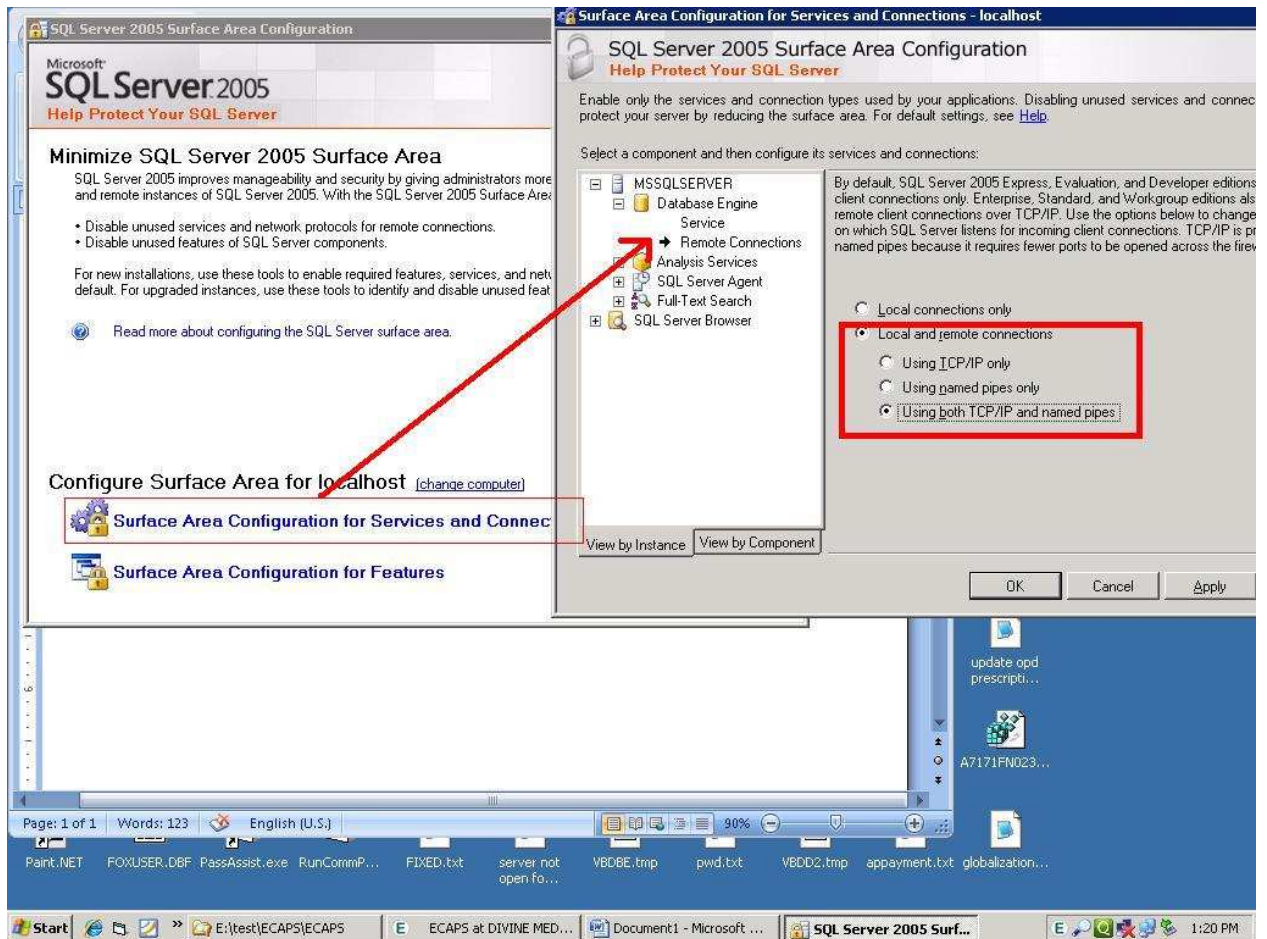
SQL Server 2005 Surface Area Configuration

Microsoft SQL Server 2005
Help Protect Your SQL Server

Minimize SQL Server 2005 Surface Area

SQL Server 2005 improves manageability and security by giving administrators more and remote instances of SQL Server 2005. With the SQL Server 2005 Surface Are

• Disable unused services and network protocols for remote connections.
• Disable unused features of SQL Server components.

For new installations, use these tools to enable required features, services, and net default. For upgraded instances, use these tools to identify and disable unused feat

Read more about configuring the SQL Server surface area.

Configure Surface Area for localhost (change computer)

Surface Area Configuration for Services and Connec

Surface Area Configuration for Features

Surface Area Configuration for Services and Connections - localhost

SQL Server 2005 Surface Area Configuration
Help Protect Your SQL Server

Enable only the services and connection types used by your applications. Disabling unused services and connec protect your server by reducing the surface area. For default settings, see Help.

Select a component and then configure its services and connections:

MSSQLSERVER
Database Engine
Service
Remote Connections
Analysis Services
SQL Server Agent
Full-Text Search
SQL Server Browser

View by Instance | View by Component

By default, SQL Server 2005 Express, Evaluation, and Developer editions client connections only. Enterprise, Standard, and Workgroup editions als remote client connections over TCP/IP. Use the options below to change on which SQL Server listens for incoming client connections. TCP/IP is pr named pipes because it requires fewer ports to be opened across the firev

Local connections only
Local and remote connections
Using TCP/IP only
Using named pipes only
Using both TCP/IP and named pipes

OK | Cancel | Apply

update opd prescripti...
A7171FN023...

Page: 1 of 1 | Words: 123 | English (U.S.) | 90%

Paint.NET | FOXUSER.DBF | PassAssist.exe | RunCommP... | FIXED.txt | server not open fo... | VBDBE.tmp | pwd.txt | VBDD2.tmp | appayment.txt | globalization...

Start | E:\test\ECAPS\ECAPS | ECAPS at DIVINE MED... | Document1 - Microsoft ... | SQL Server 2005 Surf... | 1:20 PM